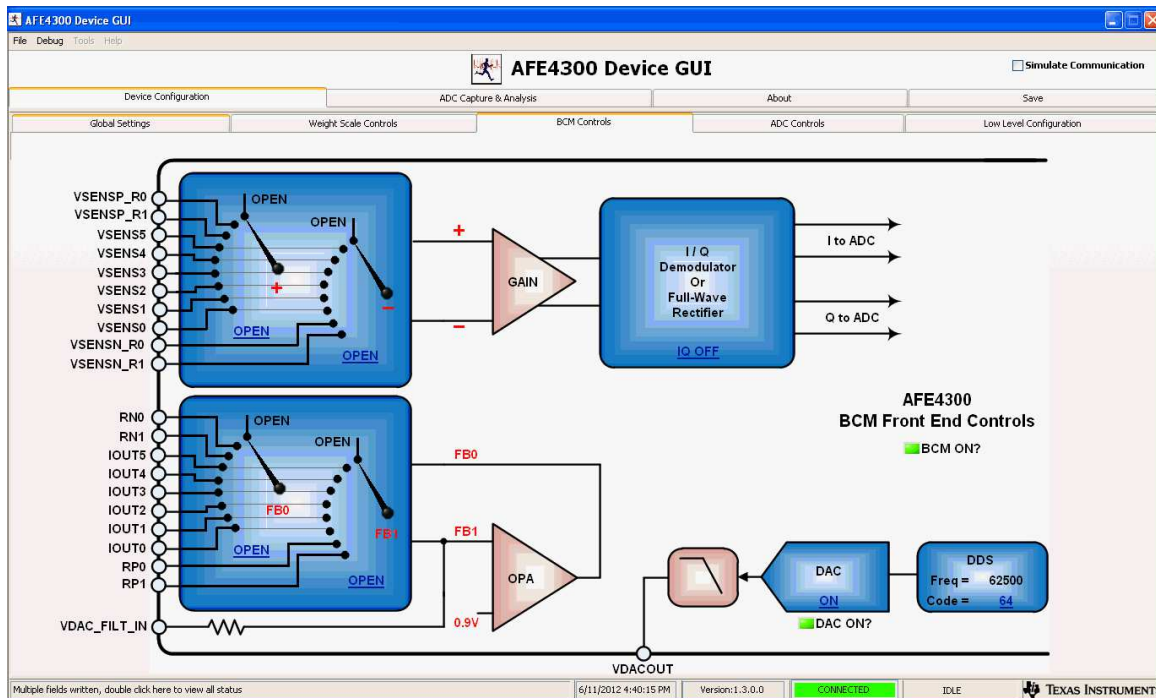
AFE4300 Device GUI

File Debug Tools Help

AFE4300 Device GUI

Simulate Communication

Device Configuration | ADC Capture & Analysis | About | Save

Global Settings | Weight Scale Controls | BCM Controls | ADC Controls | Low Level Configuration

VSENSP_R0
VSENSP_R1
VSENS5
VSENS4
VSENS3
VSENS2
VSENS1
VSENS0
VSENSN_R0
VSENSN_R1

OPEN
OPEN
+
−
OPEN
OPEN

+
−
GAIN

I / Q Demodulator Or Full-Wave Rectifier
IQ OFF

I to ADC
Q to ADC

AFE4300
BCM Front End Controls
BCM ON?

RN0
RN1
IOUT5
IOUT4
IOUT3
IOUT2
IOUT1
IOUT0
RP0
RP1

OPEN
OPEN
FB0
FB1
OPEN
OPEN

FB0
FB1
OPA
0.9V

DAC
ON
DAC ON?

DDS
Freq = 62500
Code = 64

VDAC_FILT_IN
VDACOUT

Multiple fields written, double click here to view all status | 6/11/2012 4:40:15 PM | Version:1.3.0.0 | CONNECTED | IDLE | TEXAS INSTRUMENT